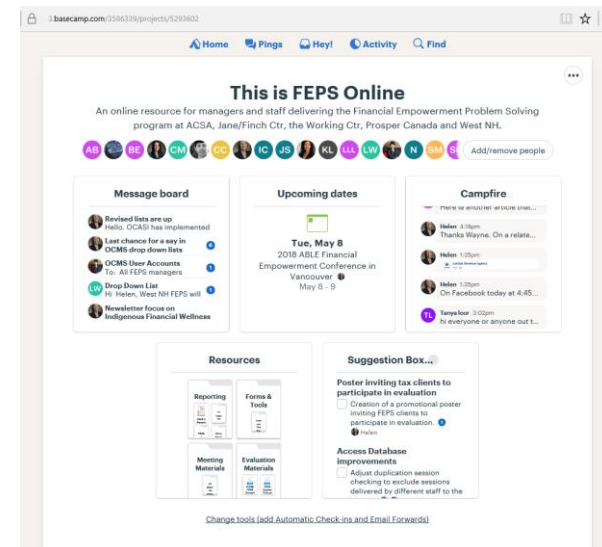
3.basecamp.com/3586339/projects/5293602

Home Pings Hey! Activity Find

This is FEPS Online

An online resource for managers and staff delivering the Financial Empowerment Problem Solving program at ACSA, Jane/Finch Ctr, the Working Ctr, Prosper Canada and West NH.

AB BE CM CC IC JS KL LLL LW N SM S

Add/remove people

Message board

Revised lists are up
Hello. OCASI has implemented

Last chance for a say in OCMS drop down lists

OCMS User Accounts
To: All FEPS managers

Drop Down List
Hi Helen, West NH FEPS will

Newsletter focus on Indigenous Financial Wellness

Upcoming dates

Tue, May 8
2018 ABLE Financial Empowerment Conference in Vancouver
May 8 - 9

Campfire

Here is another article that...

Helen 4:18pm
Thanks Wayne. On a relate...

Helen 1:25pm
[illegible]

Helen 1:25pm
On Facebook today at 4:45...

Tanya loor 3:02pm
hi everyone or anyone out t...

TL

Resources

Reporting
Forms & Tools
Meeting Materials
Evaluation Materials

Suggestion Box...

Poster inviting tax clients to participate in evaluation
Creation of a promotional poster inviting FEPS clients to participate in evaluation.
Helen

Access Database improvements
Adjust duplication session checking to exclude sessions delivered by different staff to the

Change tools (add Automatic Check-ins and Email Forwards)